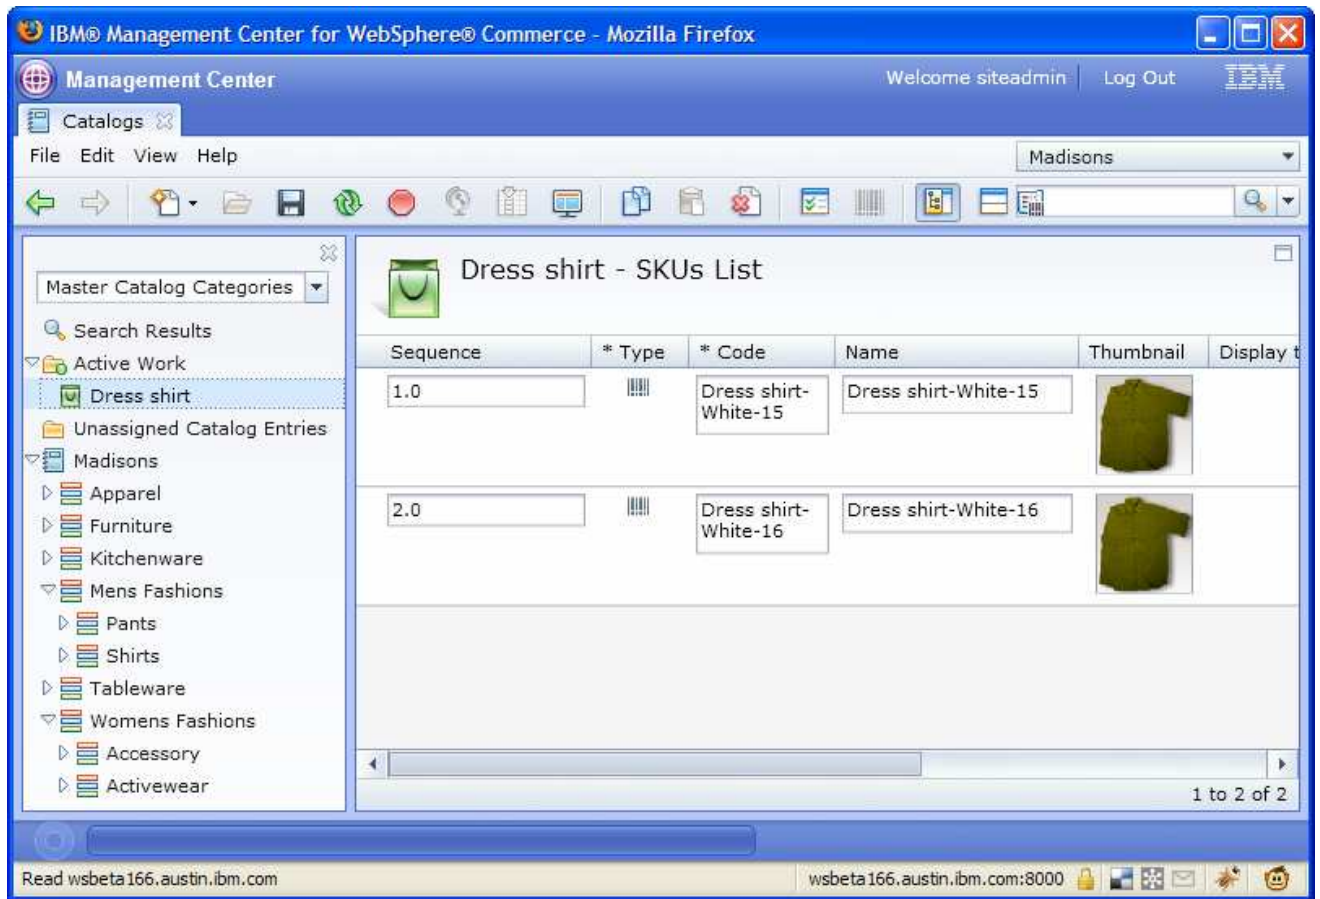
IBM® Management Center for WebSphere® Commerce - Mozilla Firefox

Management Center

Welcome siteadmin | Log Out

IBM

Catalogs

File Edit View Help

Madisons

Master Catalog Categories

Search Results

Active Work

Dress shirt

Unassigned Catalog Entries

Madisons

Apparel

Furniture

Kitchenware

Mens Fashions

Pants

Shirts

Tableware

Womens Fashions

Accessory

Activewear

Dress shirt - SKUs List

| Sequence | * Type | * Code | Name | Thumbnail | Display t |
|---|---|---|---|---|---|
| 1.0 | | Dress shirt-White-15 | Dress shirt-White-15 | | |
| 2.0 | | Dress shirt-White-16 | Dress shirt-White-16 | | |

1 to 2 of 2

Read wsbeta166.austin.ibm.com

wsbeta166.austin.ibm.com:8000